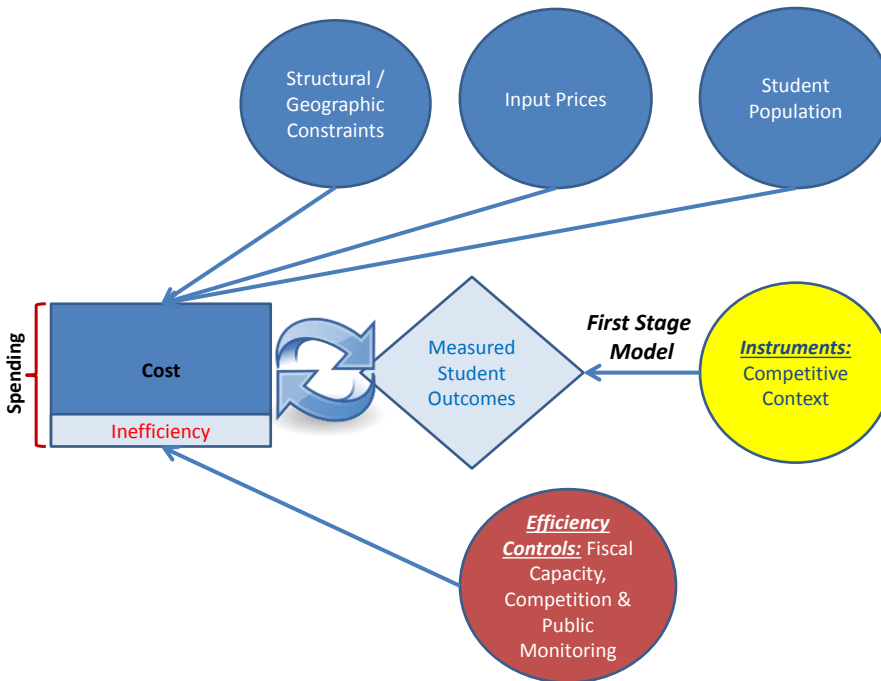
Structural / Geographic Constraints

Input Prices

Student Population

Spending

Cost

Inefficiency

Measured Student Outcomes

First Stage Model

Instruments: Competitive Context

Efficiency Controls: Fiscal Capacity, Competition & Public Monitoring